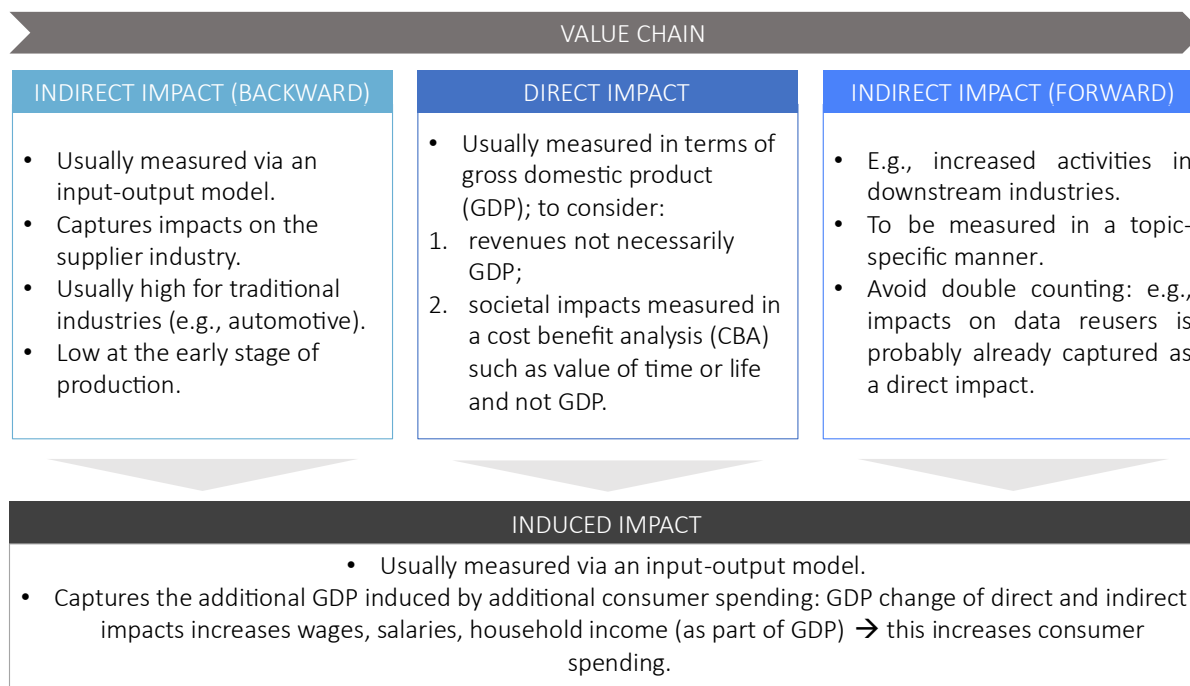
VALUE CHAIN

INDIRECT IMPACT (BACKWARD)

• Usually measured via an input-output model.
• Captures impacts on the supplier industry.
• Usually high for traditional industries (e.g., automotive).
• Low at the early stage of production.

DIRECT IMPACT

• Usually measured in terms of gross domestic product (GDP); to consider:
1. revenues not necessarily GDP;
2. societal impacts measured in a cost benefit analysis (CBA) such as value of time or life and not GDP.

INDIRECT IMPACT (FORWARD)

• E.g., increased activities in downstream industries.
• To be measured in a topic-specific manner.
• Avoid double counting: e.g., impacts on data reusers is probably already captured as a direct impact.

INDUCED IMPACT

• Usually measured via an input-output model.
• Captures the additional GDP induced by additional consumer spending: GDP change of direct and indirect impacts increases wages, salaries, household income (as part of GDP) → this increases consumer spending.